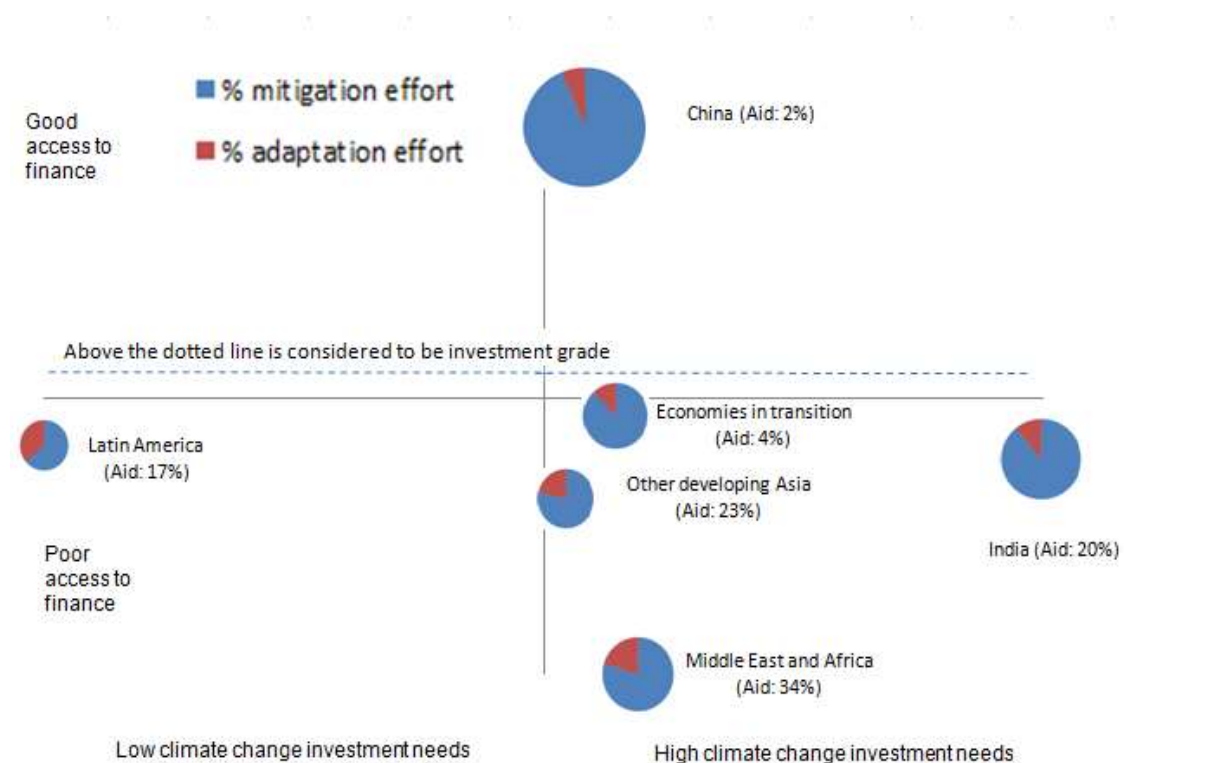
% mitigation effort
% adaptation effort

Good access to finance

China (Aid: 2%)

Above the dotted line is considered to be investment grade

Economies in transition (Aid: 4%)

Latin America (Aid: 17%)

Other developing Asia (Aid: 23%)

India (Aid: 20%)

Poor access to finance

Middle East and Africa (Aid: 34%)

Low climate change investment needs

High climate change investment needs